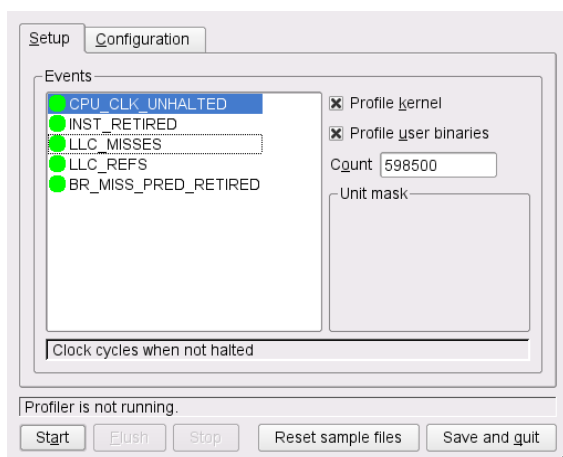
Setup Configuration

Events

CPU_CLK_UNHALTED
INST_RETIRED
LLC_MISSES
LLC_REFS
BR_MISS_PRED_RETIRED

Profile kernel
Profile user binaries
Count 598500
Unit mask

Clock cycles when not halted

Profiler is not running.

Start Flush Stop Reset sample files Save and quit